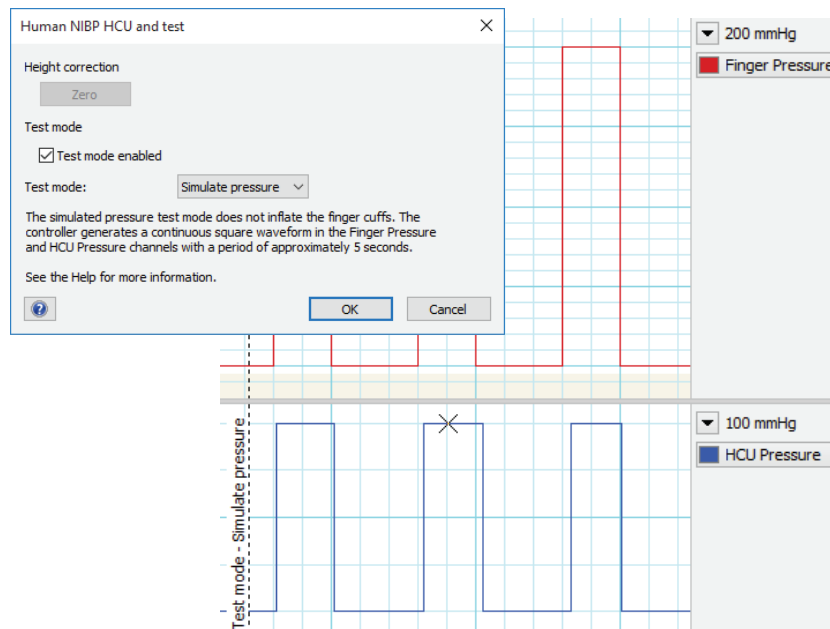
Human NIBP HCU and test

Height correction

Zero

Test mode

Test mode enabled

Test mode: Simulate pressure

The simulated pressure test mode does not inflate the finger cuffs. The controller generates a continuous square waveform in the Finger Pressure and HCU Pressure channels with a period of approximately 5 seconds.

See the Help for more information.

OK Cancel

200 mmHg

Finger Pressure

100 mmHg

HCU Pressure

Test mode - Simulate pressure